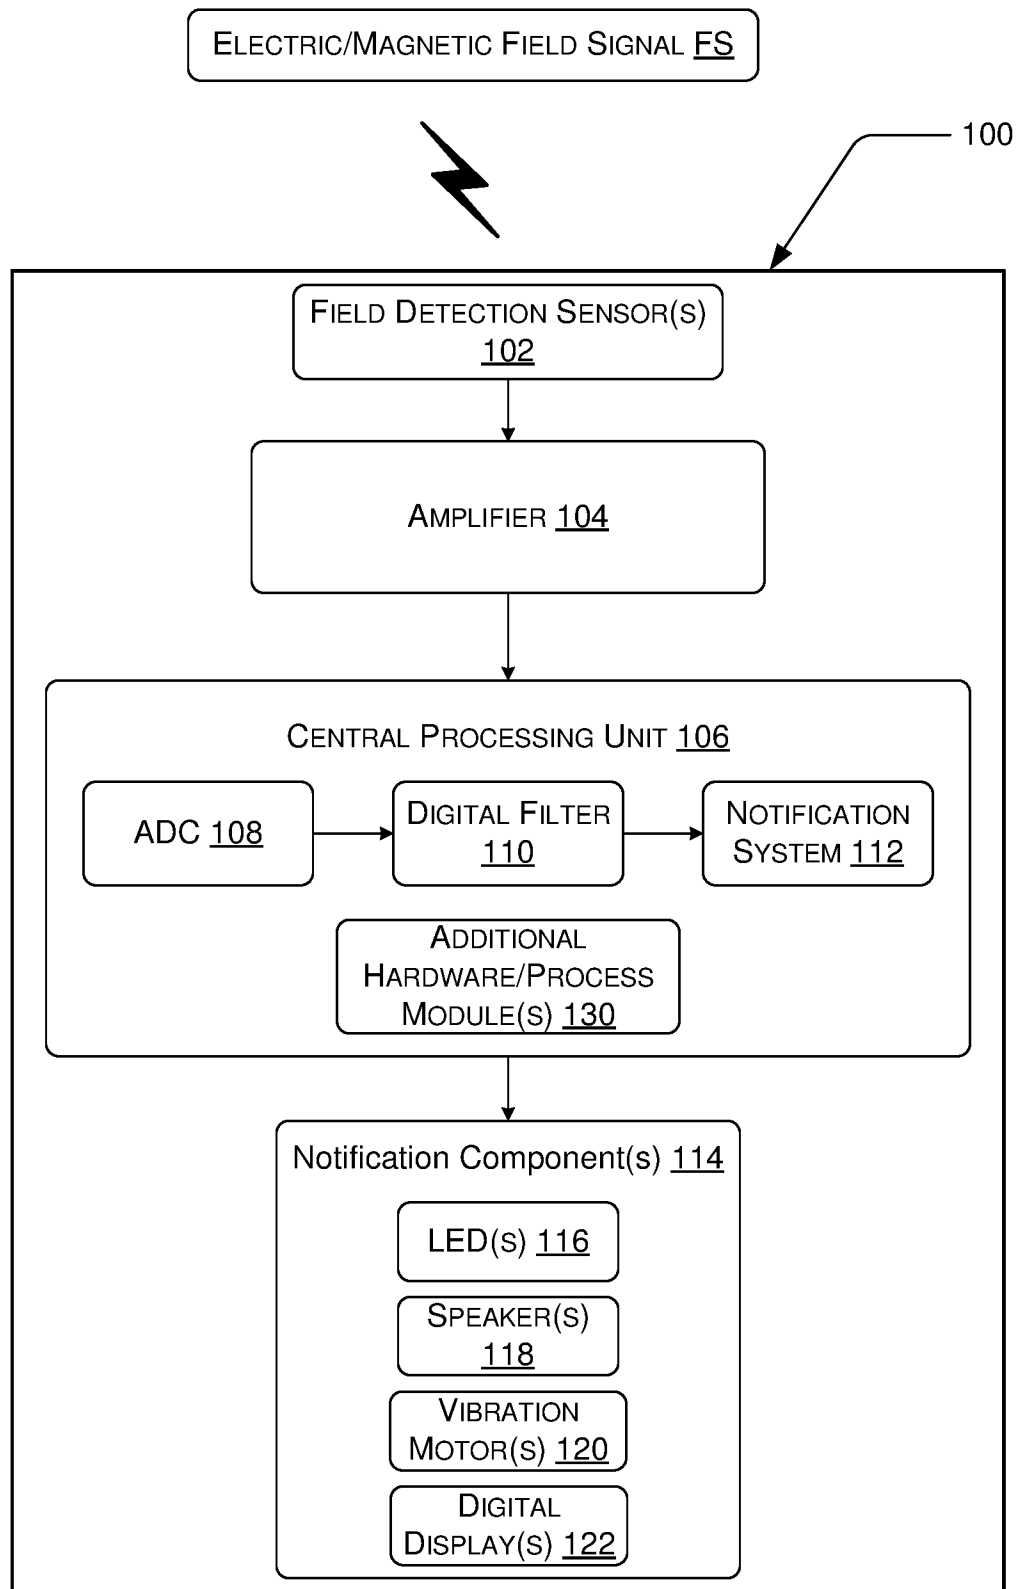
Electric/Magnetic Field Signal FS

100

Field Detection Sensor(s) 102

Amplifier 104

Central Processing Unit 106

ADC 108

Digital Filter 110

Notification System 112

Additional Hardware/Process Module(s) 130

Notification Component(s) 114

LED(s) 116

Speaker(s) 118

Vibration Motor(s) 120

Digital Display(s) 122